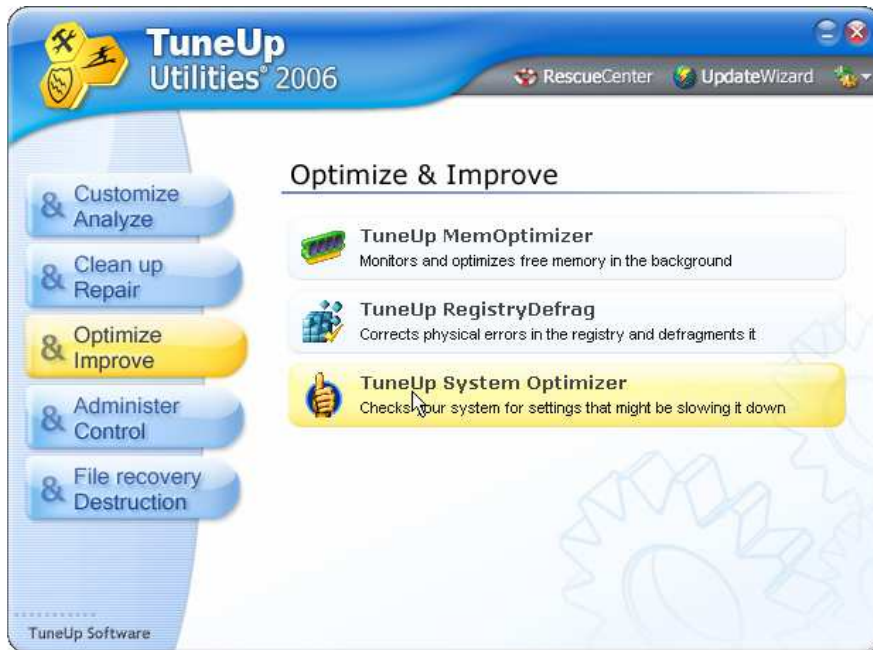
TuneUp Utilities® 2006

RescueCenter UpdateWizard

& Customize Analyze

& Clean up Repair

& Optimize Improve

& Administer Control

& File recovery Destruction

TuneUp Software

Optimize & Improve

TuneUp MemOptimizer
Monitors and optimizes free memory in the background

TuneUp RegistryDefrag
Corrects physical errors in the registry and defragments it

TuneUp System Optimizer
Checks your system for settings that might be slowing it down